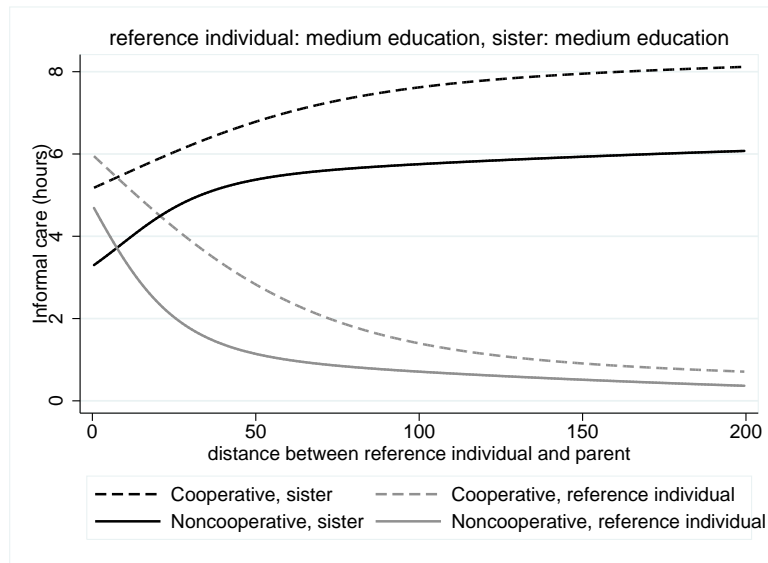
reference individual: medium education, sister: medium education

8
6
4
2
0

Informal care (hours)

0
50
100
150
200

distance between reference individual and parent

Cooperative, sister
Cooperative, reference individual
Noncooperative, sister
Noncooperative, reference individual